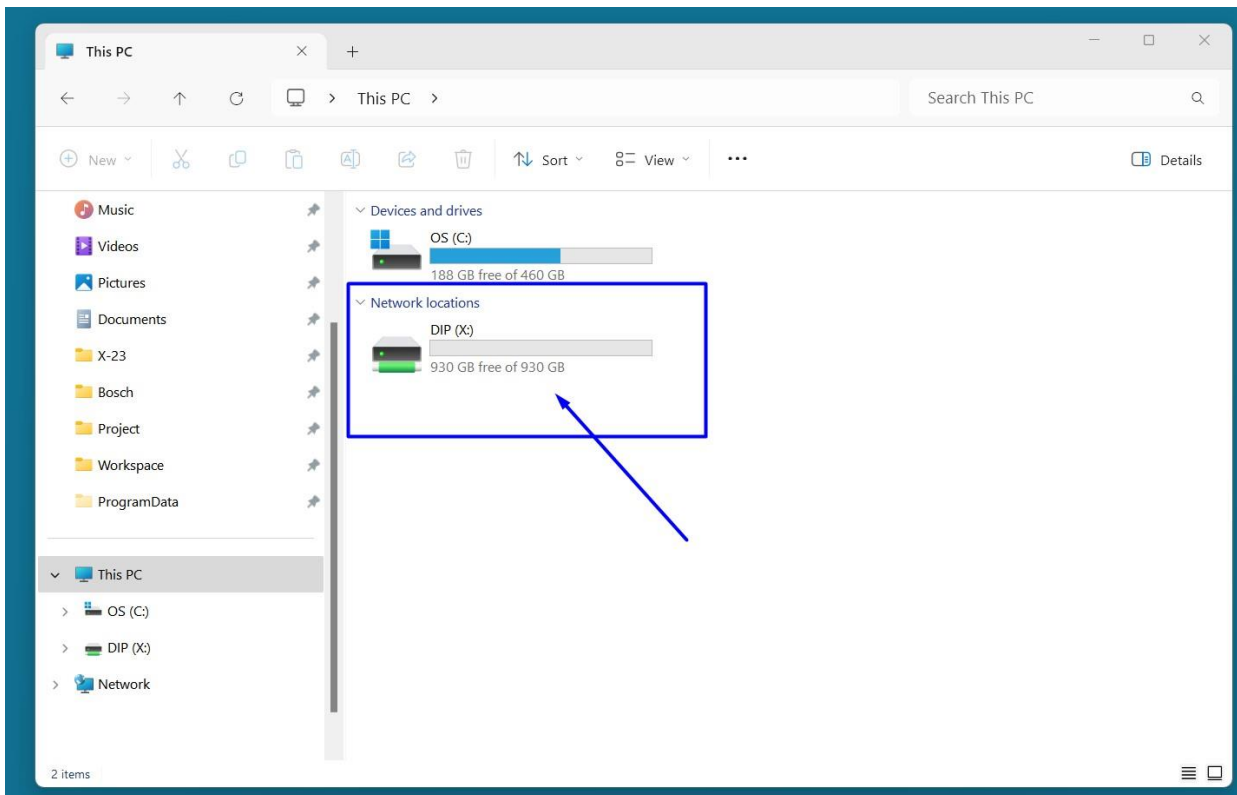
This PC ×  +

This PC >

Search This PC

New  Sort  View  ···  Details

Music
Videos
Pictures
Documents
X-23
Bosch
Project
Workspace
ProgramData

This PC
OS (C:)
DIP (X:)
Network

Devices and drives

OS (C:)
188 GB free of 460 GB

Network locations

DIP (X:)
930 GB free of 930 GB

2 items